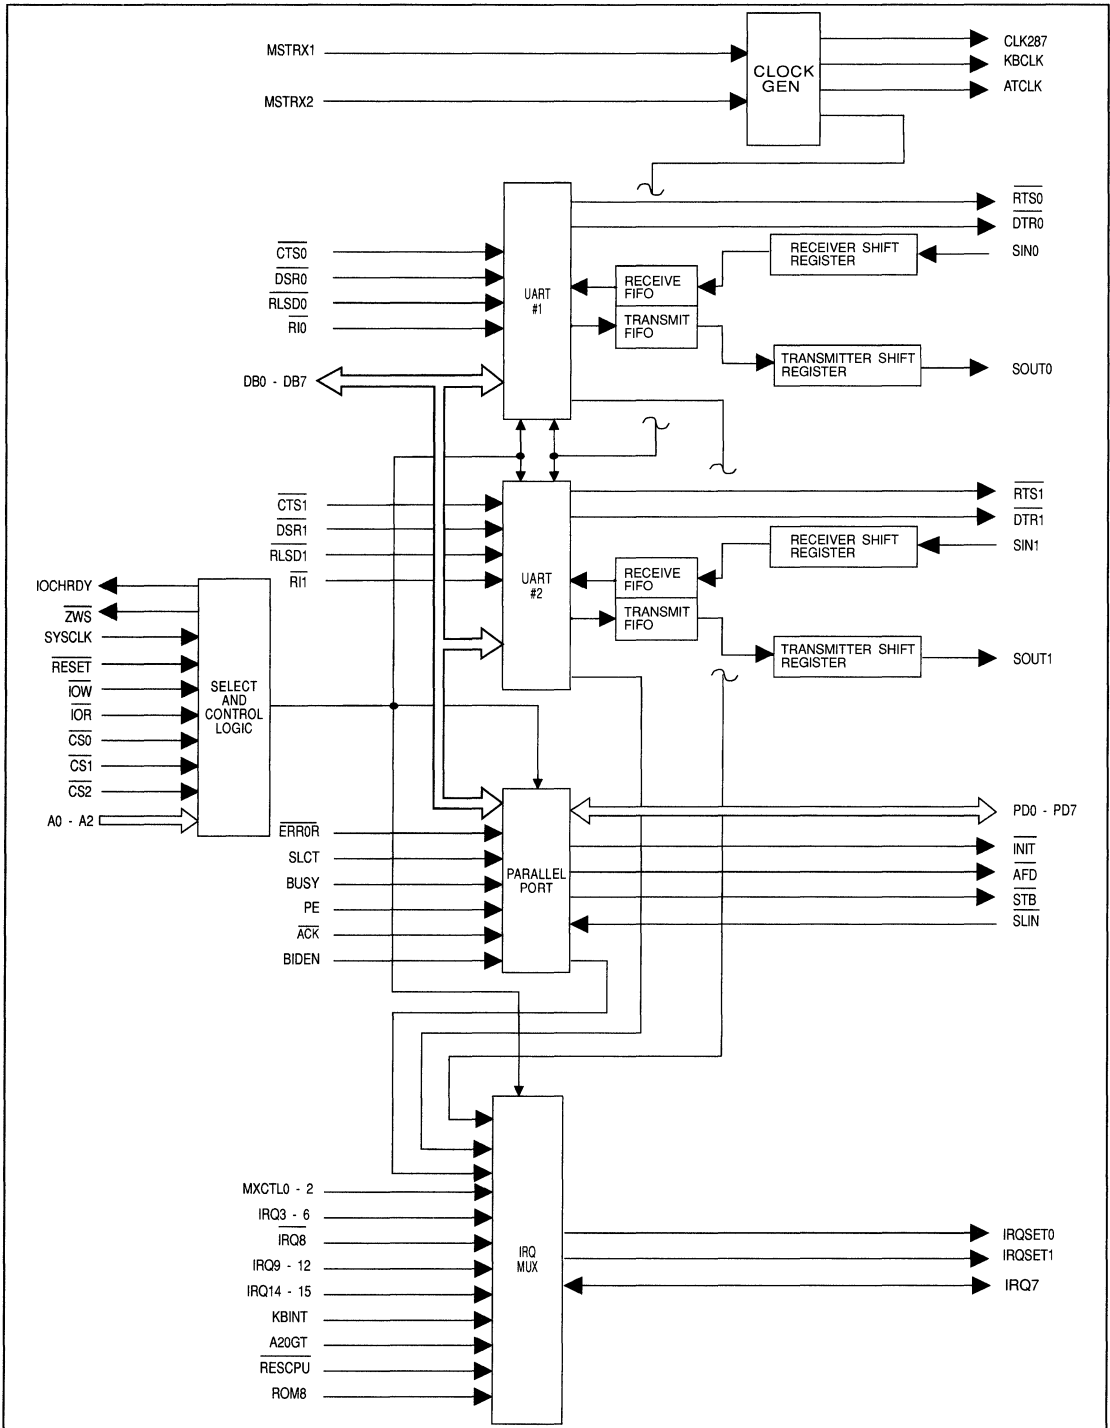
MSTRX1
MSTRX2
CLOCK GEN
CLK287
KBCLK
ATCLK
$\overline{RTS0}$
$\overline{DTR0}$
$\overline{CTS0}$
$\overline{DSR0}$
$\overline{RLSD0}$
$\overline{RI0}$
UART #1
RECEIVER SHIFT REGISTER
SIN0
RECEIVE FIFO
TRANSMIT FIFO
TRANSMITTER SHIFT REGISTER
SOUT0
DB0 - DB7
$\overline{RTS1}$
$\overline{DTR1}$
$\overline{CTS1}$
$\overline{DSR1}$
$\overline{RLSD1}$
$\overline{RI1}$
UART #2
RECEIVER SHIFT REGISTER
SIN1
RECEIVE FIFO
TRANSMIT FIFO
TRANSMITTER SHIFT REGISTER
SOUT1
IOCHRDY
$\overline{ZWS}$
SYSCLK
$\overline{RESET}$
$\overline{IOW}$
$\overline{IOR}$
$\overline{CS0}$
$\overline{CS1}$
$\overline{CS2}$
A0 - A2
SELECT AND CONTROL LOGIC
PD0 - PD7
$\overline{ERR0R}$
SLCT
BUSY
PE
$\overline{ACK}$
BIDEN
PARALLEL PORT
$\overline{INIT}$
$\overline{AFD}$
$\overline{STB}$
$\overline{SLIN}$
MXCTL0 - 2
IRQ3 - 6
$\overline{IRQ8}$
IRQ9 - 12
IRQ14 - 15
KBINT
A20GT
$\overline{RESCPU}$
ROM8
IRQ MUX
IRQSET0
IRQSET1
IRQ7